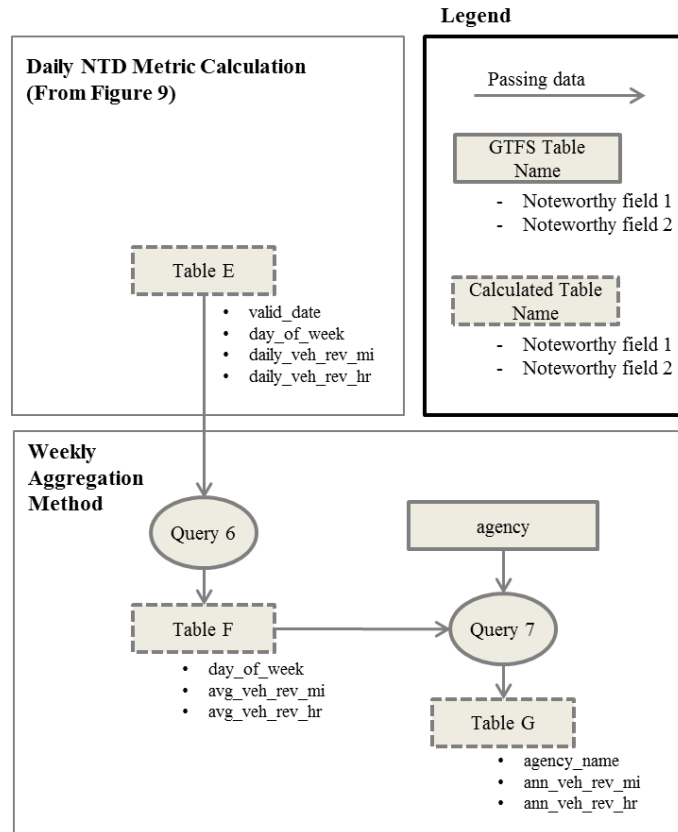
Legend

Daily NTD Metric Calculation (From Figure 9)

Passing data

GTFS Table Name

- Noteworthy field 1
- Noteworthy field 2

Table E

- valid_date
- day_of_week
- daily_veh_rev_mi
- daily_veh_rev_hr

Calculated Table Name

- Noteworthy field 1
- Noteworthy field 2

Weekly Aggregation Method

Query 6

agency

Table F

- day_of_week
- avg_veh_rev_mi
- avg_veh_rev_hr

Query 7

Table G

- agency_name
- ann_veh_rev_mi
- ann_veh_rev_hr